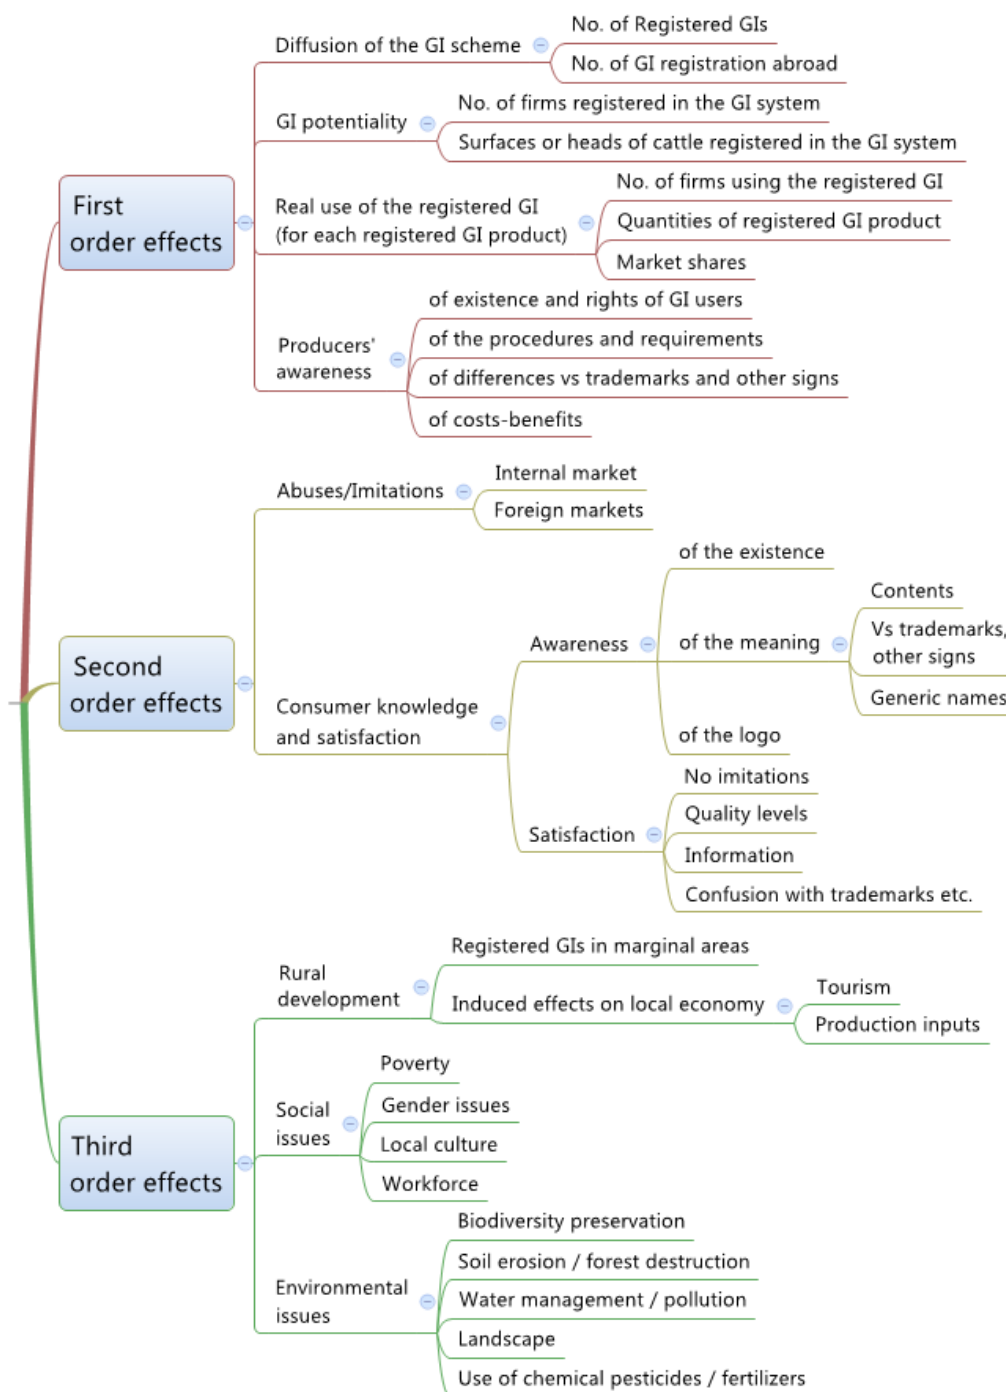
First order effects

Diffusion of the GI scheme
No. of Registered GIs
No. of GI registration abroad

GI potentiality
No. of firms registered in the GI system
Surfaces or heads of cattle registered in the GI system

Real use of the registered GI (for each registered GI product)
No. of firms using the registered GI
Quantities of registered GI product
Market shares

Producers' awareness
of existence and rights of GI users
of the procedures and requirements
of differences vs trademarks and other signs
of costs-benefits

Second order effects

Abuses/Imitations
Internal market
Foreign markets

Consumer knowledge and satisfaction
Awareness
of the existence
of the meaning
Contents
Vs trademarks, other signs
Generic names
of the logo
Satisfaction
No imitations
Quality levels
Information
Confusion with trademarks etc.

Third order effects

Rural development
Registered GIs in marginal areas
Induced effects on local economy
Tourism
Production inputs

Social issues
Poverty
Gender issues
Local culture
Workforce

Environmental issues
Biodiversity preservation
Soil erosion / forest destruction
Water management / pollution
Landscape
Use of chemical pesticides / fertilizers